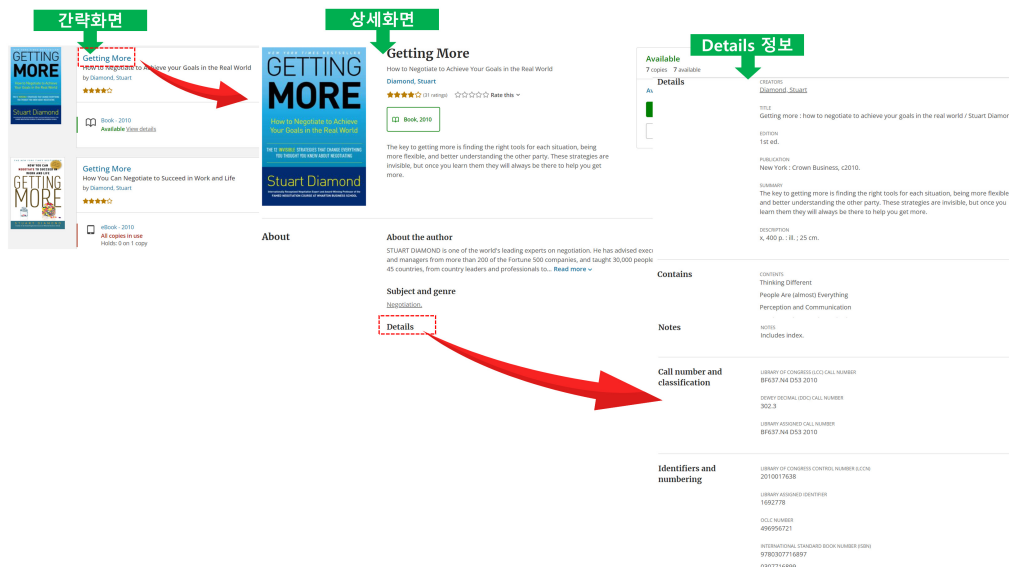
간략화면

GETTING MORE

Getting More
How to Negotiate to Achieve your Goals in the Real World
by Diamond, Stuart

Book - 2010
Available View details

HOW YOU CAN NEGOTIATE TO SUCCEED IN WORK AND LIFE
GETTING MORE
STUART DIAMOND

Getting More
How You Can Negotiate to Succeed in Work and Life
by Diamond, Stuart

eBook - 2010
All copies in use
Holds: 0 on 1 copy

상세화면

NEW YORK TIMES BESTSELLER
GETTING MORE
How to Negotiate to Achieve Your Goals in the Real World
THE 12 INVISIBLE STRATEGIES THAT CHANGE EVERYTHING YOU THOUGHT YOU KNEW ABOUT NEGOTIATING
Stuart Diamond

Getting More
How to Negotiate to Achieve Your Goals in the Real World
Diamond, Stuart
(31 ratings) Rate this

Book, 2010

The key to getting more is finding the right tools for each situation, being more flexible, and better understanding the other party. These strategies are invisible, but once you learn them they will always be there to help you get more.

About

About the author
STUART DIAMOND is one of the world's leading experts on negotiation. He has advised execu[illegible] and managers from more than 200 of the Fortune 500 companies, and taught 30,000 people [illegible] 45 countries, from country leaders and professionals to... Read more

Subject and genre
Negotiation.

Details

Available
7 copies 7 available

Details 정보

Details

CREATORS
Diamond, Stuart

TITLE
Getting more : how to negotiate to achieve your goals in the real world / Stuart Diamond

EDITION
1st ed.

PUBLICATION
New York : Crown Business, c2010.

SUMMARY
The key to getting more is finding the right tools for each situation, being more flexible and better understanding the other party. These strategies are invisible, but once you learn them they will always be there to help you get more.

DESCRIPTION
x, 400 p. : ill. ; 25 cm.

Contains
CONTENTS
Thinking Different
People Are (almost) Everything
Perception and Communication

Notes
NOTES
Includes index.

Call number and classification
LIBRARY OF CONGRESS (LCC) CALL NUMBER
BF637.N4 D53 2010
DEWEY DECIMAL (DDC) CALL NUMBER
302.3
LIBRARY ASSIGNED CALL NUMBER
BF637.N4 D53 2010

Identifiers and numbering
LIBRARY OF CONGRESS CONTROL NUMBER (LCCN)
2010017638
LIBRARY ASSIGNED IDENTIFIER
1692778
OCLC NUMBER
496956721
INTERNATIONAL STANDARD BOOK NUMBER (ISBN)
9780307716897
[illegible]